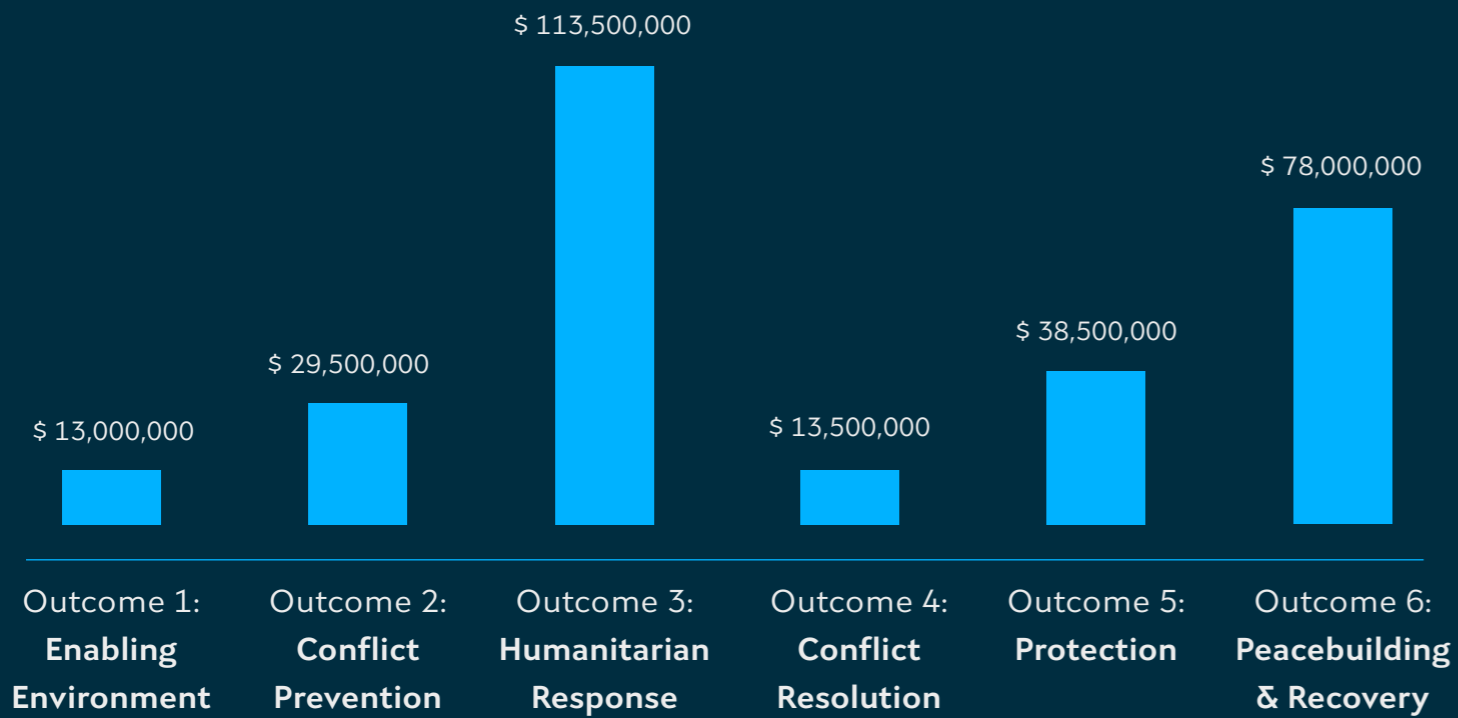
$ 113,500,000

$ 78,000,000

$ 29,500,000

$ 38,500,000

$ 13,000,000

$ 13,500,000

Outcome 1: **Enabling Environment**

Outcome 2: **Conflict Prevention**

Outcome 3: **Humanitarian Response**

Outcome 4: **Conflict Resolution**

Outcome 5: **Protection**

Outcome 6: **Peacebuilding & Recovery**